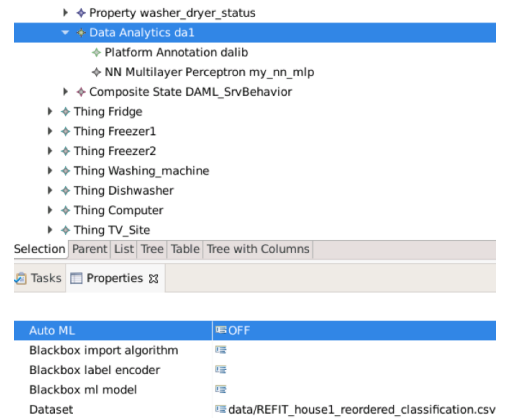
Property washer_dryer_status
Data Analytics da1
Platform Annotation dalib
NN Multilayer Perceptron my_nn_mlp
Composite State DAML_SrvBehavior
Thing Fridge
Thing Freezer1
Thing Freezer2
Thing Washing_machine
Thing Dishwasher
Thing Computer
Thing TV_Site
Selection Parent List Tree Table Tree with Columns
Tasks Properties

| | |
|---|---|
| Auto ML | OFF |
| Blackbox import algorithm | |
| Blackbox label encoder | |
| Blackbox ml model | |
| Dataset | data/REFIT_house1_reordered_classification.csv |